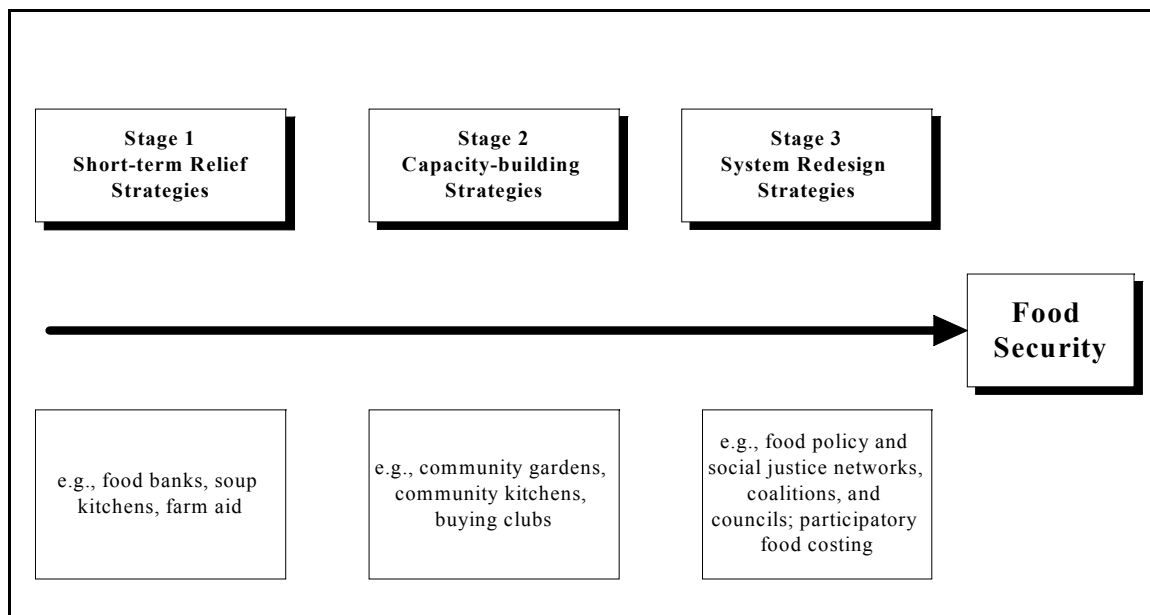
Stage 1
Short-term Relief Strategies

Stage 2
Capacity-building Strategies

Stage 3
System Redesign Strategies

Food Security

e.g., food banks, soup kitchens, farm aid

e.g., community gardens, community kitchens, buying clubs

e.g., food policy and social justice networks, coalitions, and councils; participatory food costing